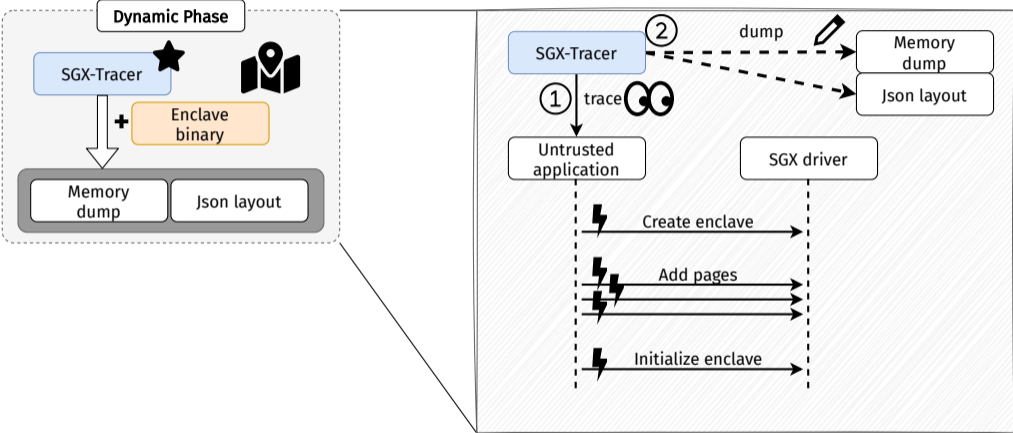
Dynamic Phase

SGX-Tracer

+ Enclave binary

Memory dump

Json layout

SGX-Tracer

2 dump

Memory dump

Json layout

1 trace

Untrusted application

SGX driver

Create enclave

Add pages

Initialize enclave